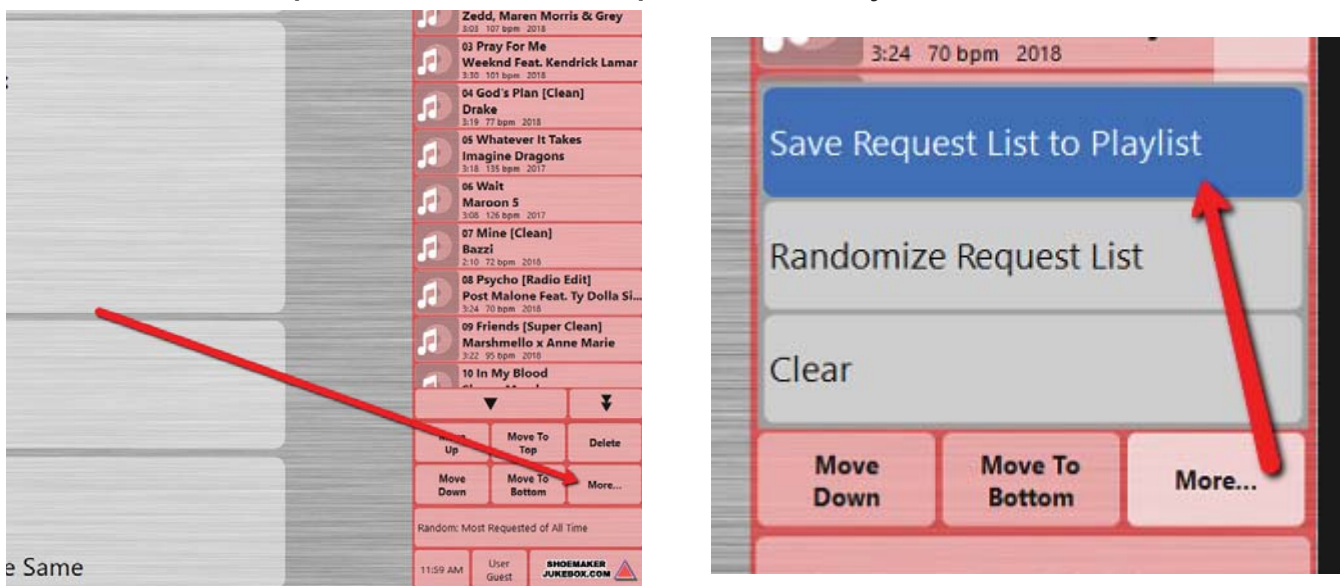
Zedd, Maren Morris & Grey
3:03 107 bpm 2018

03 Pray For Me
Weeknd Feat. Kendrick Lamar
3:30 101 bpm 2018

04 God's Plan [Clean]
Drake
3:19 77 bpm 2018

05 Whatever It Takes
Imagine Dragons
3:18 135 bpm 2017

06 Wait
Maroon 5
3:06 126 bpm 2017

07 Mine [Clean]
Bazzi
2:10 72 bpm 2018

08 Psycho [Radio Edit]
Post Malone Feat. Ty Dolla Si...
3:24 70 bpm 2018

09 Friends [Super Clean]
Marshmello x Anne Marie
3:22 95 bpm 2018

10 In My Blood

▼

Up

Move To Top

Delete

Move Down

Move To Bottom

More...

Random: Most Requested of All Time

11:59 AM

User Guest

SHOEMAKER JUKEBOX.COM

e Same

3:24 70 bpm 2018

Save Request List to Playlist

Randomize Request List

Clear

Move Down

Move To Bottom

More...